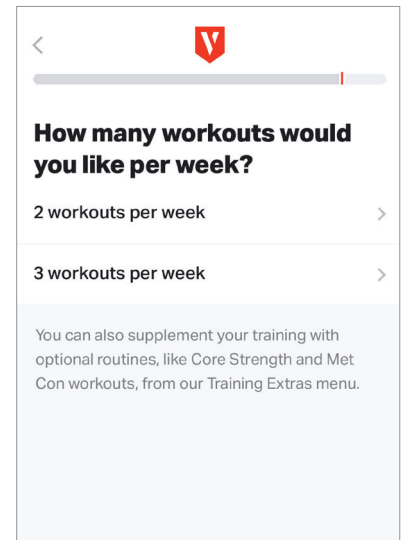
How many workouts would you like per week?

2 workouts per week

3 workouts per week

You can also supplement your training with optional routines, like Core Strength and Met Con workouts, from our Training Extras menu.